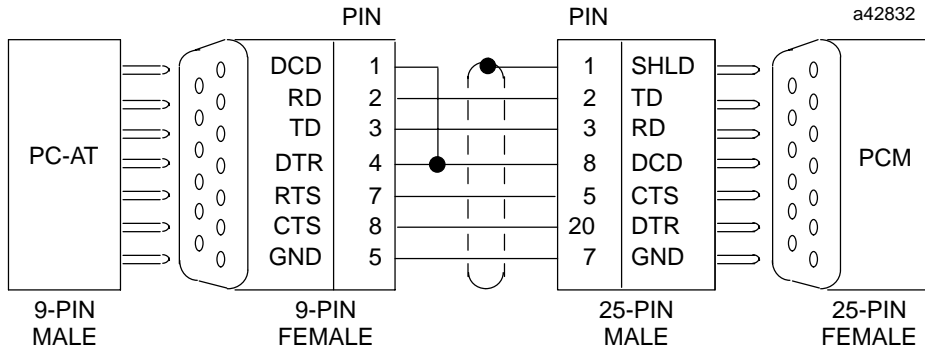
PIN PIN a42832

PC-AT

| DCD | 1 |
|---|---|
| RD | 2 |
| TD | 3 |
| DTR | 4 |
| RTS | 7 |
| CTS | 8 |
| GND | 5 |

| 1 | SHLD |
|---|---|
| 2 | TD |
| 3 | RD |
| 8 | DCD |
| 5 | CTS |
| 20 | DTR |
| 7 | GND |

PCM

9-PIN MALE

9-PIN FEMALE

25-PIN MALE

25-PIN FEMALE